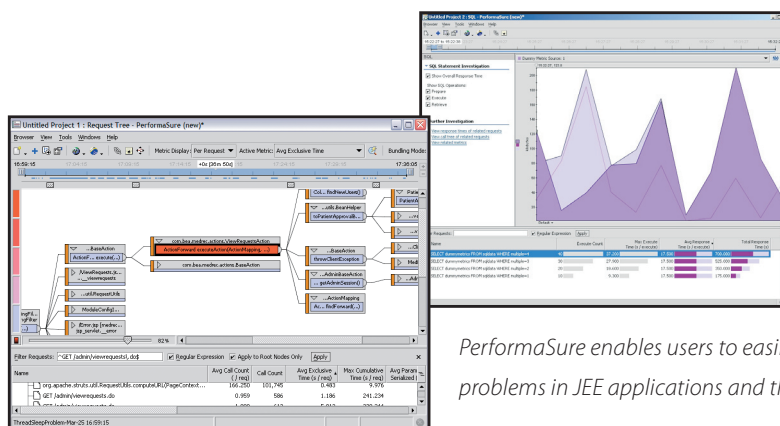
Untitled Project 2 : SQL - PerformaSure (new)*

Browser View Tools Windows Help

SQL Statement Investigation

Show Overall Response Time

Show SQL Operations:

Prepare

Execute

Retrieve

Further Investigation

View response times of related requests

View call tree of related requests

View related metrics

Query Metric Source: 1

Requests:

Regular Expression

Apply

Name

Execute Count

Max Execute Time (s / execute)

Avg Response Time (s / execute)

Total Response Time

Untitled Project 1 : Request Tree - PerformaSure (new)*

Browser View Tools Windows Help

Metric Display: Per Request

Active Metric: Avg Exclusive Time

Bunding Mode:

16:59:15

17:36:05

+0x [36m 50s]

com.bea.medrec.actions.ViewRequestsAction

ActionForward execute(ActionMapping, ...)

com.bea.medrec.actions.BaseAction

...BaseAction

ActionF... execute(...)

ViewRequests.jsp

...util.RequestUtils

ModuleConfig(...)

jError.jsp [medrec...

jsp_service(...)error

Col... findNewUsers()

...utils.BeanHelper

toPatientApps(<alli...

...BaseAction

throwClientException

...AdminBaseAction

... getAdminSession()

...ActionMapping

Ac... findForward(...)

PatientA

82%

Filter Requests: ^GET /admin/viewrequests\.do$

Regular Expression

Apply to Root Nodes Only

Apply

Name

Avg Call Count ( / req)

Call Count

Avg Exclusive Time (s / req)

Max Cumulative Time (s / req)

Avg Param Serialized

org.apache.struts.util.RequestUtils.computeURL(PageContext...

166.250

101,745

0.483

9.976

GET /admin/viewrequests.do

0.959

586

1.186

241.234

ThreadSleepProblem-Mar25 16:59:15

PerformaSure enables users to easi

problems in JEE applications and th